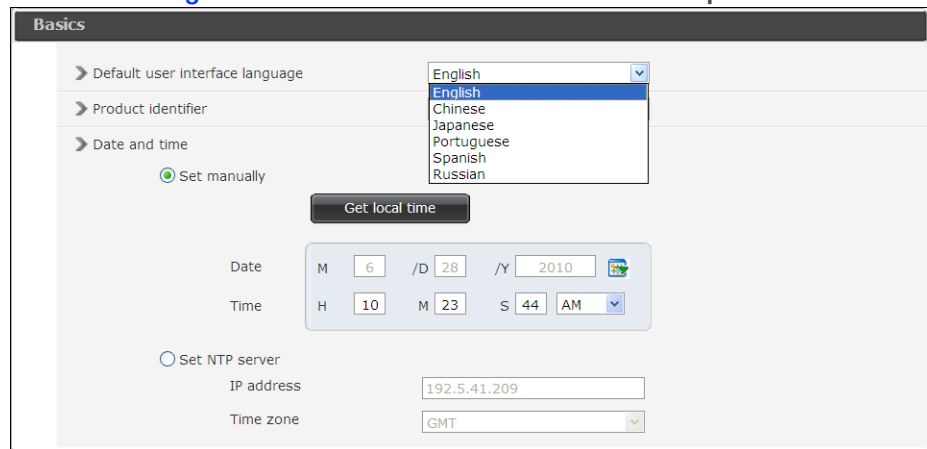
Basics

Default user interface language
English
English
Chinese
Japanese
Portuguese
Spanish
Russian

Product identifier

Date and time

Set manually

Get local time

Date M 6 /D 28 /Y 2010

Time H 10 M 23 S 44 AM

Set NTP server

IP address 192.5.41.209

Time zone GMT